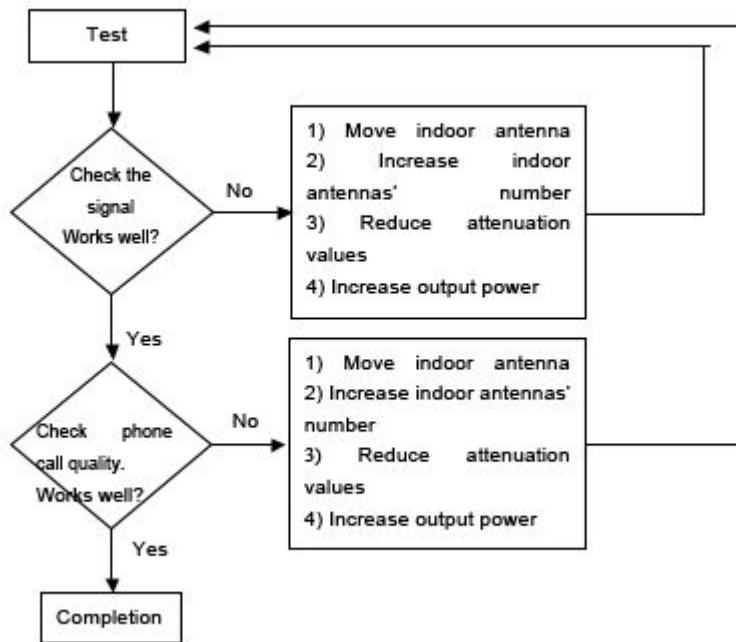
Test

Check the signal Works well?

No

1) Move indoor antenna
2) Increase indoor antennas' number
3) Reduce attenuation values
4) Increase output power

Yes

Check phone call quality. Works well?

No

1) Move indoor antenna
2) Increase indoor antennas' number
3) Reduce attenuation values
4) Increase output power

Yes

Completion